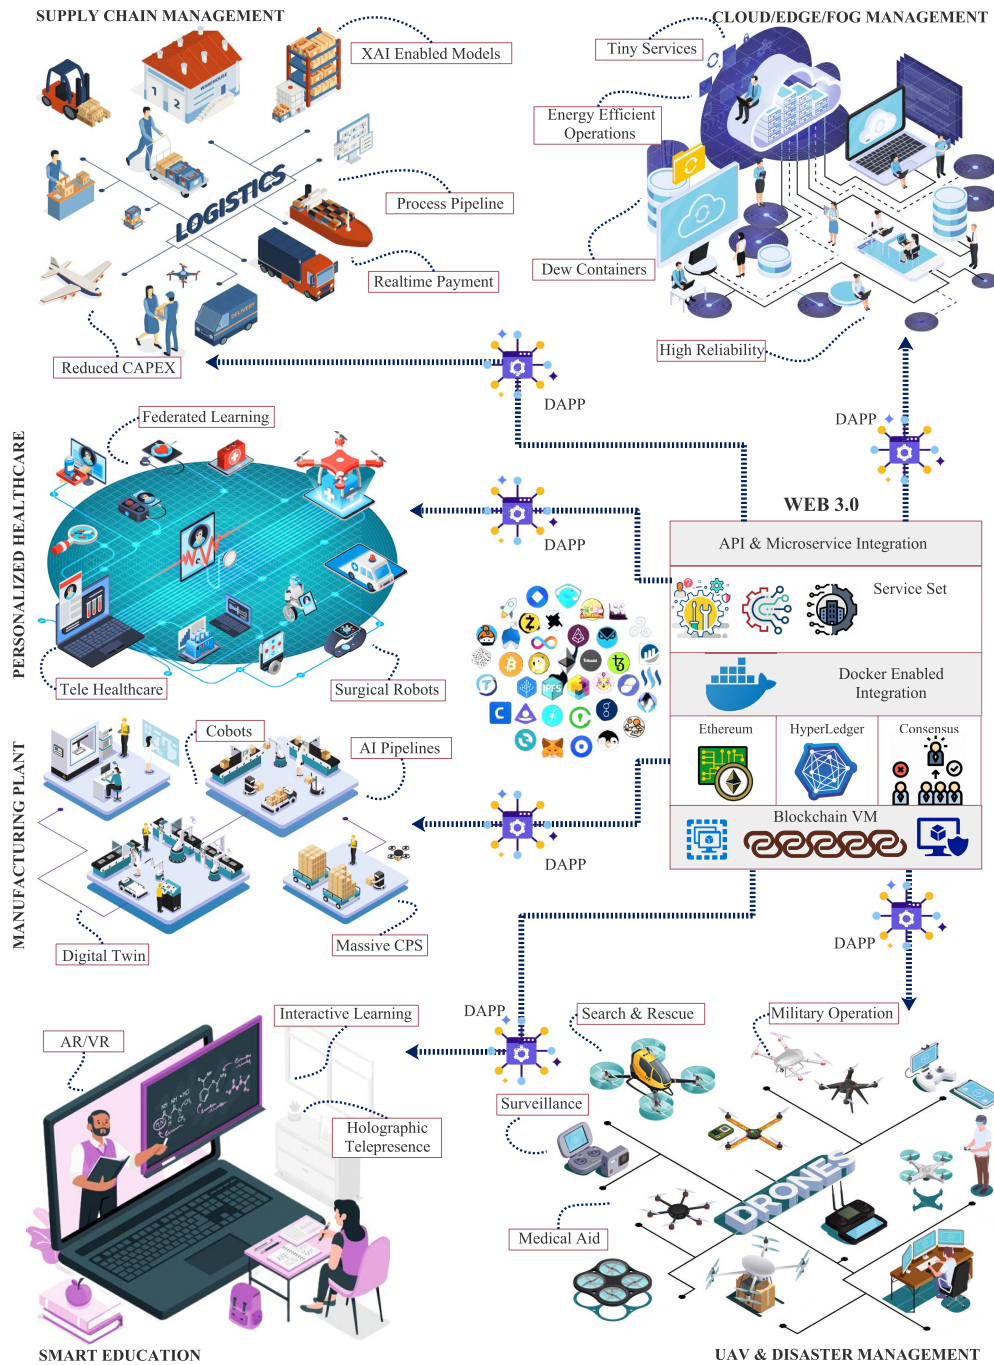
SUPPLY CHAIN MANAGEMENT

XAI Enabled Models

LOGISTICS

Process Pipeline

Realtime Payment

Reduced CAPEX

CLOUD/EDGE/FOG MANAGEMENT

Tiny Services

Energy Efficient Operations

Dew Containers

High Reliability

DAPP

DAPP

WEB 3.0

PERSONALIZED HEALTHCARE

Federated Learning

Tele Healthcare

Surgical Robots

DAPP

API & Microservice Integration

Service Set

Docker Enabled Integration

Ethereum

HyperLedger

Consensus

Blockchain VM

MANUFACTURING PLANT

Cobots

AI Pipelines

Digital Twin

Massive CPS

DAPP

DAPP

DAPP

Interactive Learning

AR/VR

Holographic Telepresence

SMART EDUCATION

Search & Rescue

Military Operation

Surveillance

DRONES

Medical Aid

UAV & DISASTER MANAGEMENT